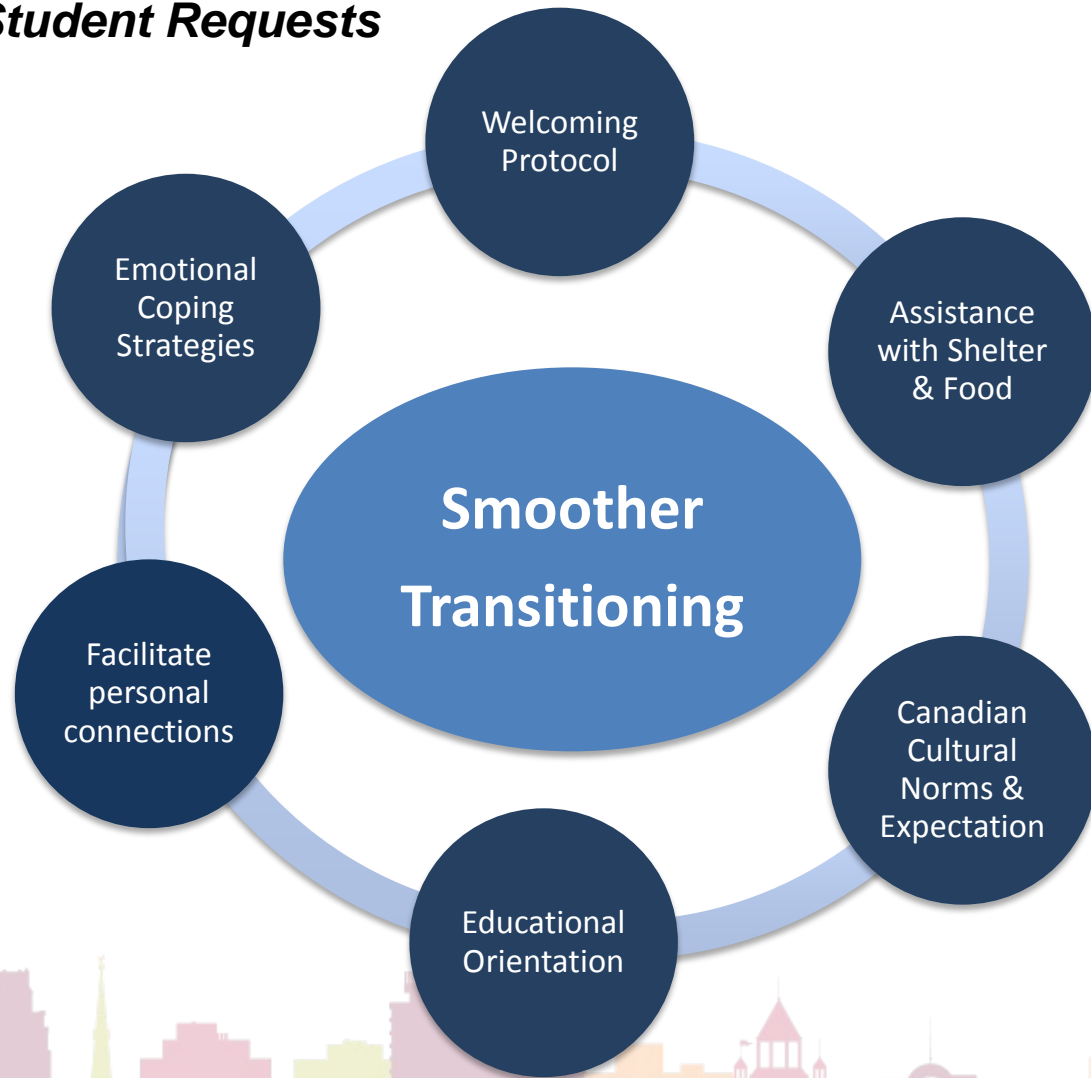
Student Requests

Welcoming Protocol

Assistance with Shelter & Food

Canadian Cultural Norms & Expectation

Educational Orientation

Facilitate personal connections

Emotional Coping Strategies

Smoother Transitioning